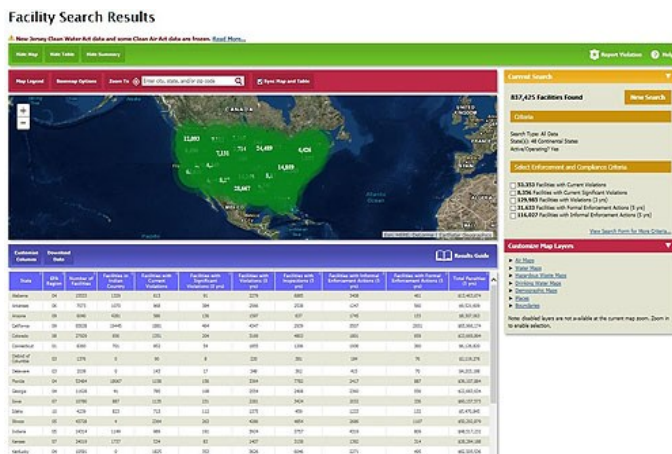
Facility Search Results

New Jersey Clean Water Act data and some Clean Air Act data are frozen. Read More...

Hide Map | Hide Table | Hide Summary

Report Violation | Help

Map Legend | Basemap Options | Zoom To | Enter city, state, and/or zip code | Sync Map and Table

13,203 | 7,131 | 24,480 | 14,839 | 6,426 | 20,667

Esri, HERE, DeLorme | Earthstar Geographics

Customize Columns | Download Data | Results Guide

| State | EPA Region | Number of Facilities | Facilities in Indian Country | Facilities with Current Violations | Facilities with Significant Violations (3 yrs) | Facilities with Violations (3 yrs) | Facilities with Inspections (5 yrs) | Facilities with Informal Enforcement Actions (5 yrs) | Facilities with Formal Enforcement Actions (5 yrs) | Total Penalties (5 yrs) |
|---|---|---|---|---|---|---|---|---|---|---|
| Alabama | 04 | 23023 | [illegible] | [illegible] | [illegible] | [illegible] | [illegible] | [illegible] | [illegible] | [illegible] |
| Arkansas | 06 | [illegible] | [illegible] | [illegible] | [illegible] | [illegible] | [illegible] | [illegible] | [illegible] | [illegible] |
| Arizona | 09 | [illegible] | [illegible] | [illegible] | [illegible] | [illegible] | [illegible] | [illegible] | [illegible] | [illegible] |
| California | 09 | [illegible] | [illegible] | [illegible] | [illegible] | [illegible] | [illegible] | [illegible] | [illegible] | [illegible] |
| Colorado | 08 | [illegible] | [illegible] | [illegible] | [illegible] | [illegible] | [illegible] | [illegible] | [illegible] | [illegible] |
| Connecticut | 01 | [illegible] | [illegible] | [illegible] | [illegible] | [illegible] | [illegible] | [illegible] | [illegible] | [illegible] |
| District of Columbia | 03 | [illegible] | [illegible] | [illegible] | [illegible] | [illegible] | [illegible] | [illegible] | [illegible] | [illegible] |
| Delaware | 03 | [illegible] | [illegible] | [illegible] | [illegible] | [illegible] | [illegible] | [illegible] | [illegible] | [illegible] |
| Florida | 04 | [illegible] | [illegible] | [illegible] | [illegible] | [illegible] | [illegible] | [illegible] | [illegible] | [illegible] |
| Georgia | 04 | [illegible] | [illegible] | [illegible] | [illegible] | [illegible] | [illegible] | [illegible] | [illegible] | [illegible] |
| Iowa | 07 | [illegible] | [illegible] | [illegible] | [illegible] | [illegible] | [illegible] | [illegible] | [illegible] | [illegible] |
| Idaho | 10 | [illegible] | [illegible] | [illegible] | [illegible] | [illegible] | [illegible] | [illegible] | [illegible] | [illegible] |
| Illinois | 05 | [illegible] | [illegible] | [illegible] | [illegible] | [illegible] | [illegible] | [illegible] | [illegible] | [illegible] |
| Indiana | 05 | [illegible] | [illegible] | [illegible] | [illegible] | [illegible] | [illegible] | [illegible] | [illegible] | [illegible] |
| Kansas | 07 | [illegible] | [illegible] | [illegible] | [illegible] | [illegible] | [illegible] | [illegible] | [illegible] | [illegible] |
| Kentucky | 04 | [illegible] | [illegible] | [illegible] | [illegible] | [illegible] | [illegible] | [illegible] | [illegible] | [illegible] |

Current Search

837,425 Facilities Found | New Search

Criteria

Search Type: All Data
State(s): 48 Continental States
Active/Operating?: Yes

Select Enforcement and Compliance Criteria

53,353 Facilities with Current Violations
8,336 Facilities with Current Significant Violations
129,983 Facilities with Violations (3 yrs)
31,623 Facilities with Formal Enforcement Actions (5 yrs)
116,027 Facilities with Informal Enforcement Actions (5 yrs)

View Search Form for More Criteria...

Customize Map Layers

Air Maps
Water Maps
Hazardous Waste Maps
Drinking Water Maps
Demographic Maps
Places
Boundaries

Note: disabled layers are not available at the current map zoom. Zoom in to enable selection.